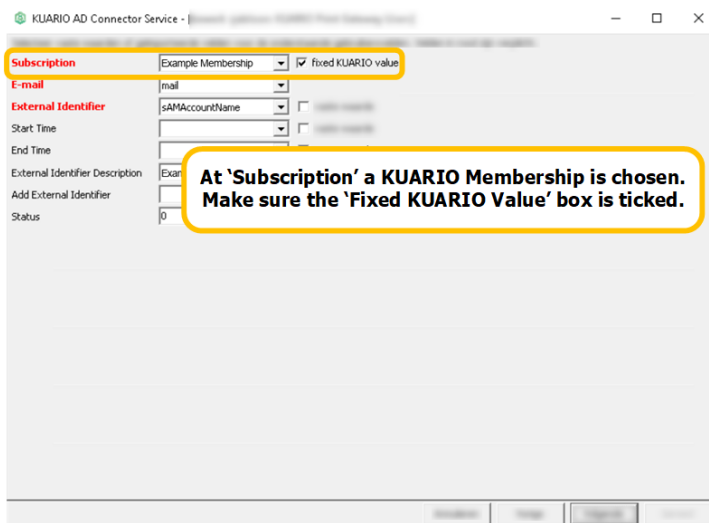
KUARIO AD Connector Service - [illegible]

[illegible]

Subscription
Example Membership
fixed KUARIO value
E-mail
mail
External Identifier
sAMAccountName
Start Time
End Time
External Identifier Description
Exam
Add External Identifier
Status
0

At 'Subscription' a KUARIO Membership is chosen. Make sure the 'Fixed KUARIO Value' box is ticked.

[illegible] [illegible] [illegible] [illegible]